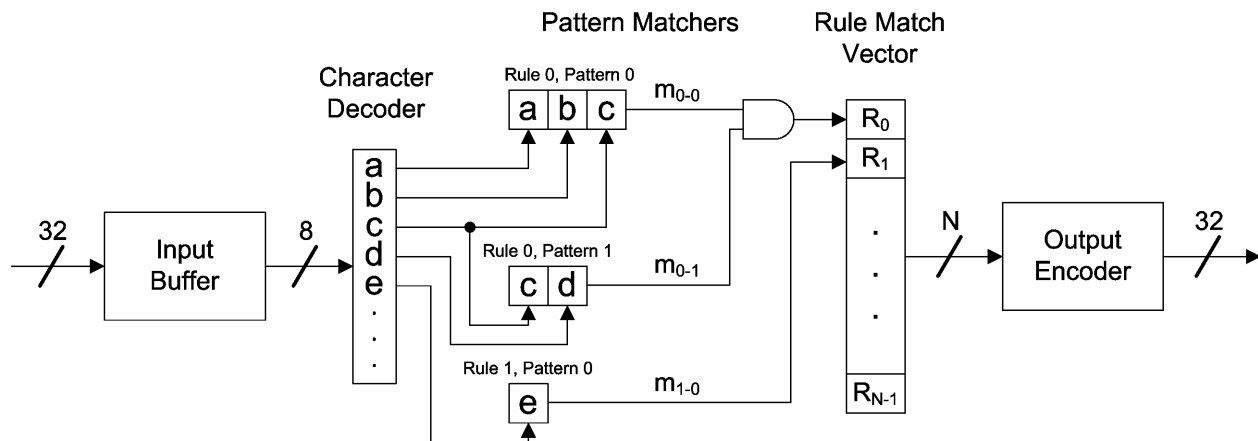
Pattern Matchers

Rule Match Vector

Character Decoder

Rule 0, Pattern 0

a b c

$m_{0-0}$

$R_0$

$R_1$

a
b
c
d
e
.
.
.

32

Input Buffer

8

Rule 0, Pattern 1

$m_{0-1}$

c d

.
.
.

N

Output Encoder

32

Rule 1, Pattern 0

$m_{1-0}$

e

$R_{N-1}$